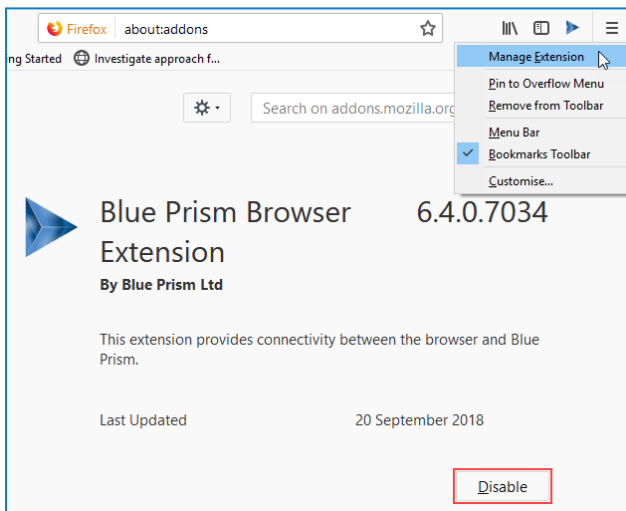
Firefox about:addons

ng Started Investigate approach f...

Search on addons.mozilla.org

Manage Extension
Pin to Overflow Menu
Remove from Toolbar
Menu Bar
Bookmarks Toolbar
Customise...

Blue Prism Browser Extension 6.4.0.7034

By Blue Prism Ltd

This extension provides connectivity between the browser and Blue Prism.

Last Updated 20 September 2018

Disable